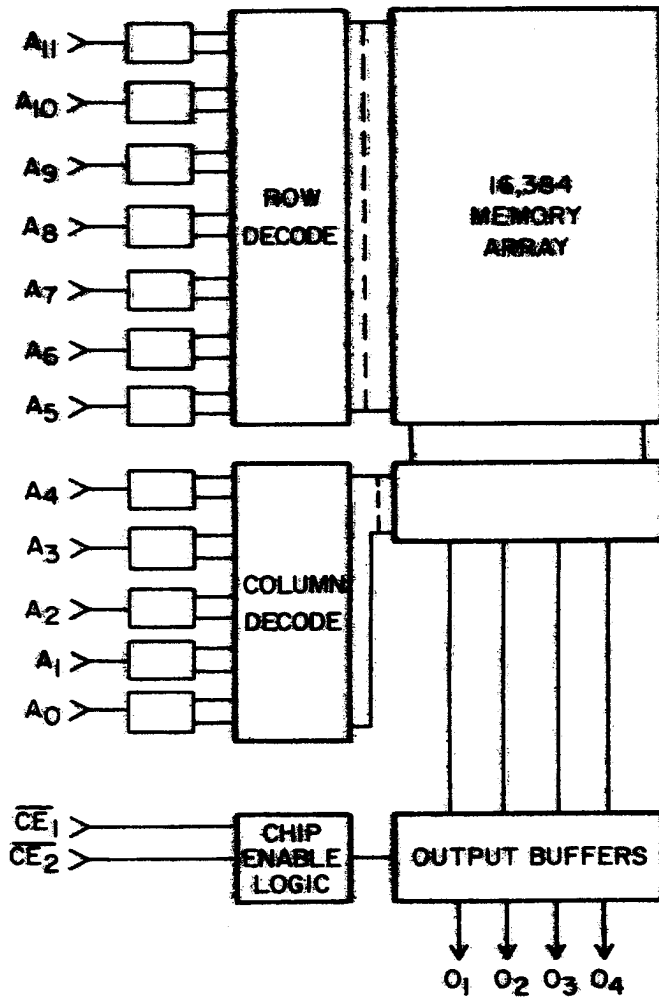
$A_{11}$
$A_{10}$
$A_9$
$A_8$
$A_7$
$A_6$
$A_5$

ROW DECODE

16,384 MEMORY ARRAY

$A_4$
$A_3$
$A_2$
$A_1$
$A_0$

COLUMN DECODE

$\overline{CE}_1$
$\overline{CE}_2$

CHIP ENABLE LOGIC

OUTPUT BUFFERS

$O_1$ $O_2$ $O_3$ $O_4$